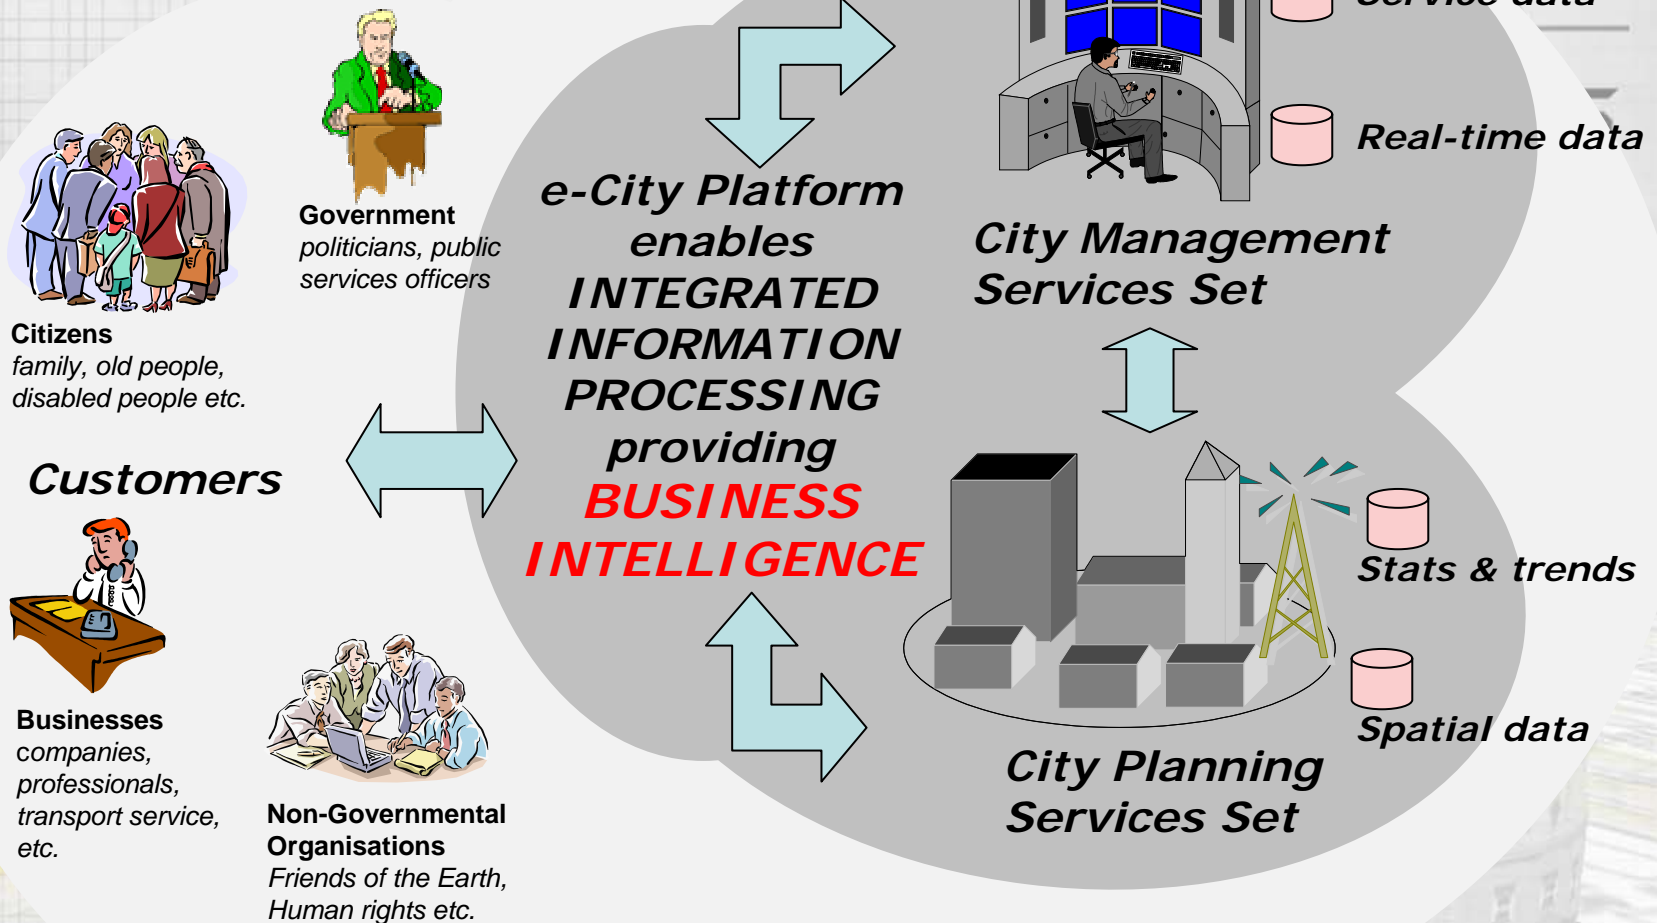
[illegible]

Real-time data

City Management Services Set

Government
politicians, public services officers

Citizens
family, old people, disabled people etc.

e-City Platform enables INTEGRATED INFORMATION PROCESSING providing BUSINESS INTELLIGENCE

Customers

Stats & trends

Spatial data

City Planning Services Set

Businesses
companies, professionals, transport service, etc.

Non-Governmental Organisations
Friends of the Earth, Human rights etc.